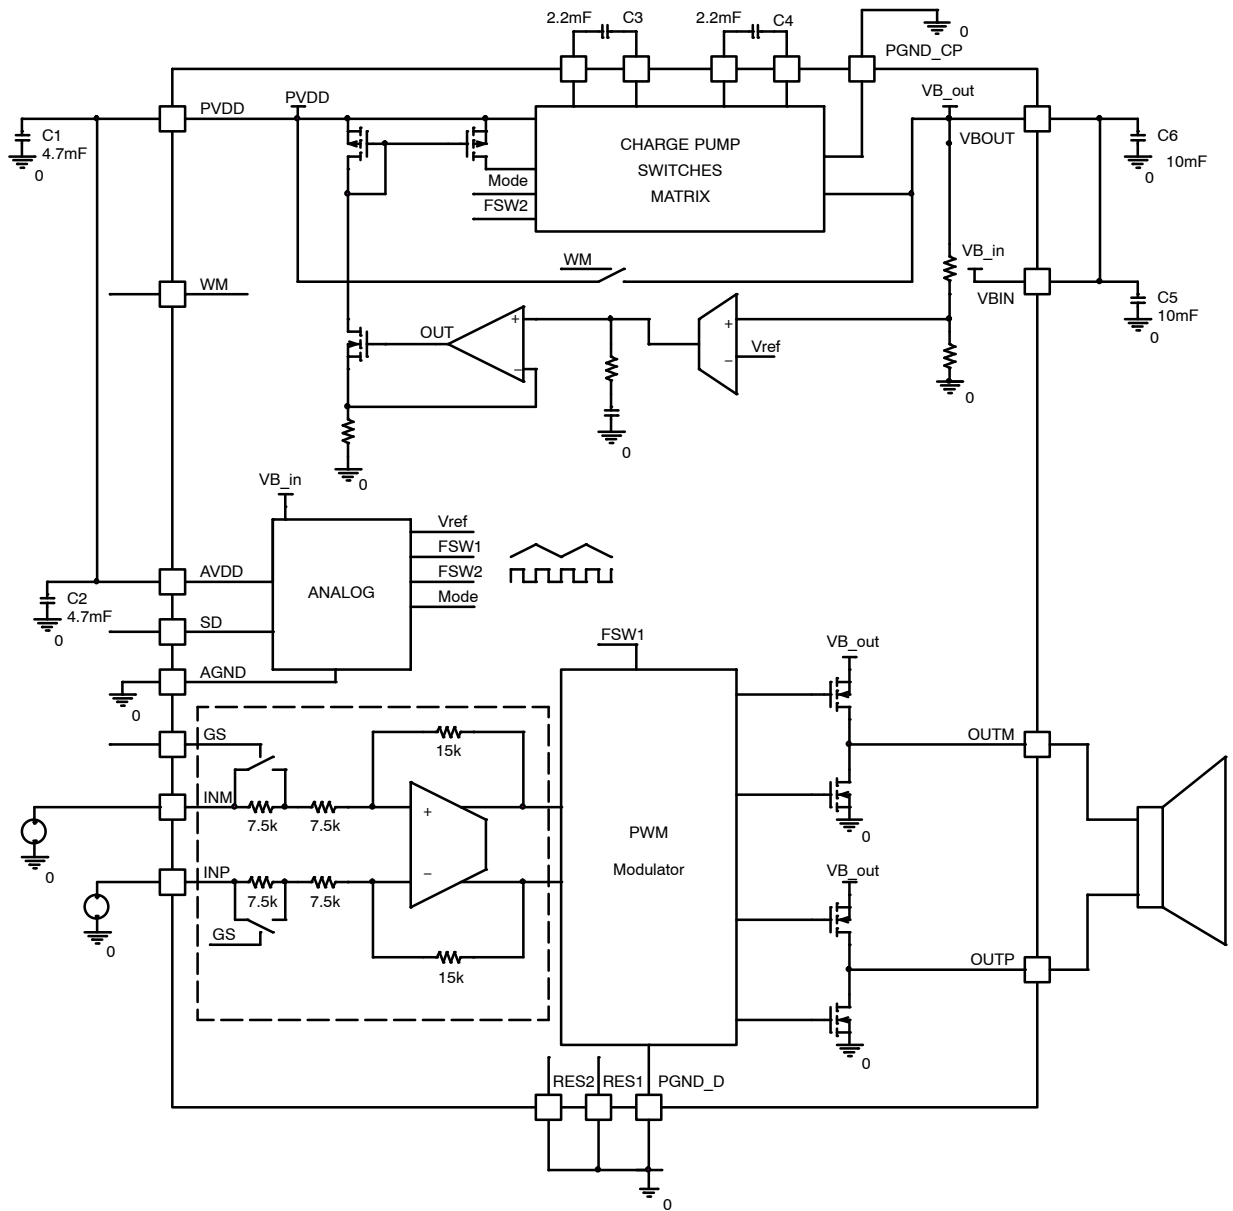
2.2mF C3
2.2mF C4
0
PGND_CP
VB_out
PVDD
PVDD
C1
4.7mF
0
VBOUT
C6
10mF
0
CHARGE PUMP
SWITCHES
MATRIX
Mode
FSW2
WM
WM
VB_in
VBIN
C5
10mF
0
OUT
+
−
+
−
Vref
0
0
0
VB_in
ANALOG
Vref
FSW1
FSW2
Mode
C2
4.7mF
0
AVDD
SD
AGND
0
FSW1
VB_out
GS
15k
OUTM
INM
7.5k
7.5k
+
PWM
Modulator
0
0
−
VB_out
INP
7.5k
7.5k
0
GS
15k
OUTP
0
RES2
RES1
PGND_D
0